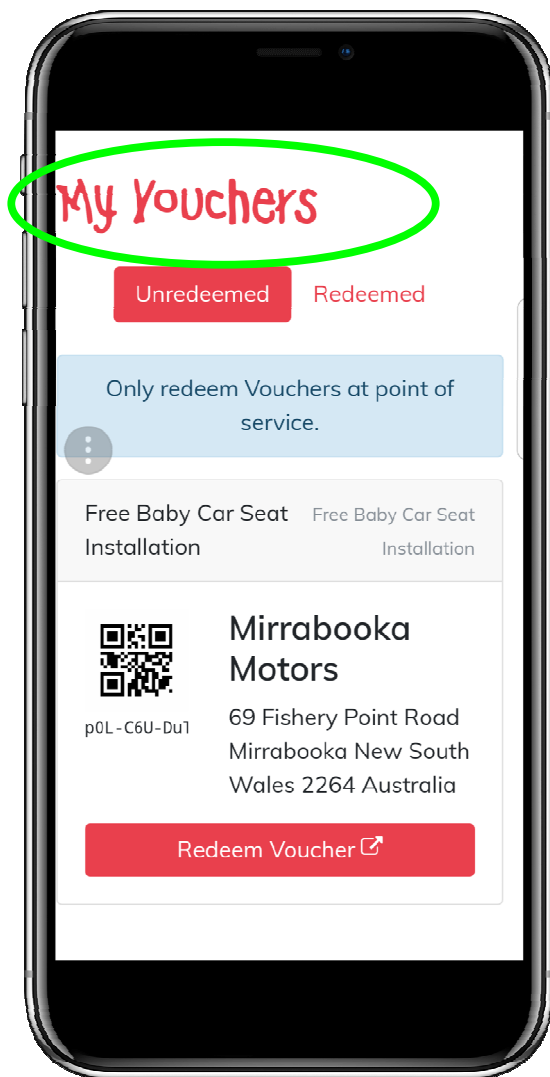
My Vouchers

Unredeemed Redeemed

Only redeem Vouchers at point of service.

Free Baby Car Seat Installation

Free Baby Car Seat Installation

p0L-C6U-Du1

Mirrabooka Motors

69 Fishery Point Road Mirrabooka New South Wales 2264 Australia

Redeem Voucher